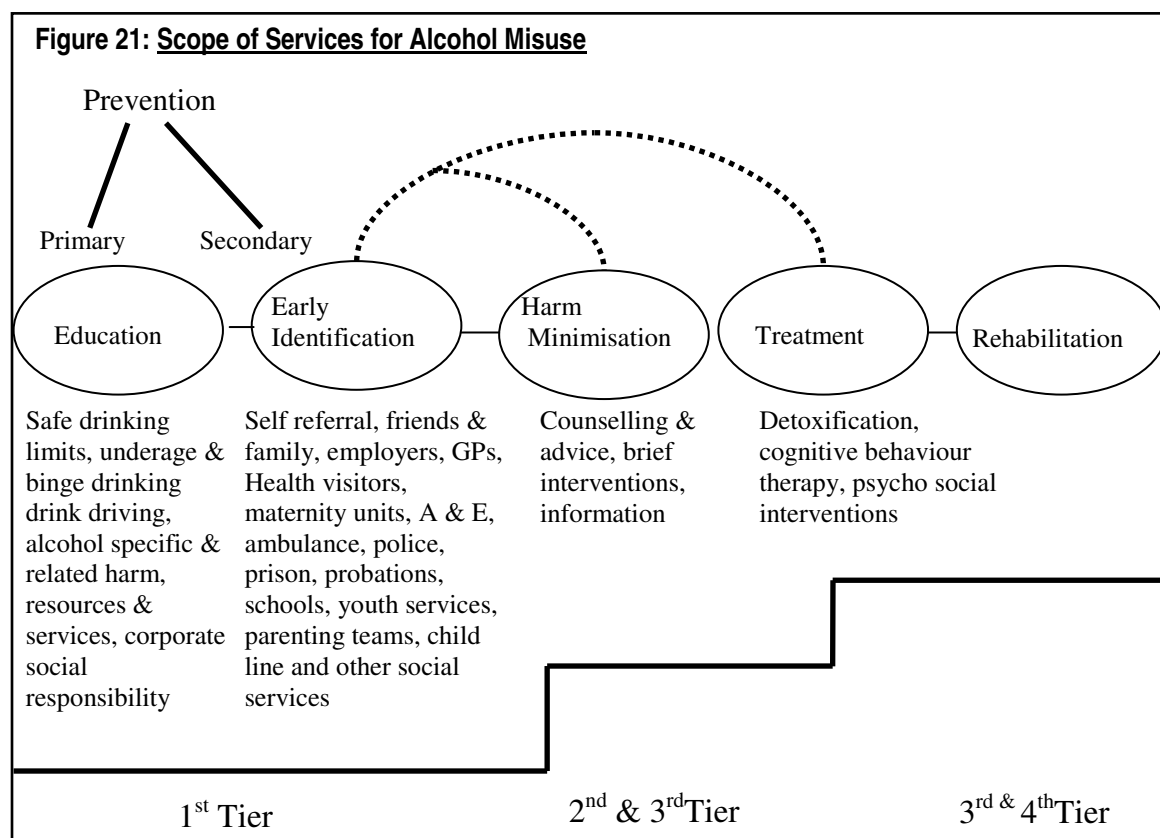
Figure 21: Scope of Services for Alcohol Misuse

Prevention

Primary

Secondary

Education

Early Identification

Harm Minimisation

Treatment

Rehabilitation

Safe drinking limits, underage & binge drinking drink driving, alcohol specific & related harm, resources & services, corporate social responsibility

Self referral, friends & family, employers, GPs, Health visitors, maternity units, A & E, ambulance, police, prison, probations, schools, youth services, parenting teams, child line and other social services

Counselling & advice, brief interventions, information

Detoxification, cognitive behaviour therapy, psycho social interventions

1$^{st}$ Tier

2$^{nd}$ & 3$^{rd}$Tier

3$^{rd}$ & 4$^{th}$Tier